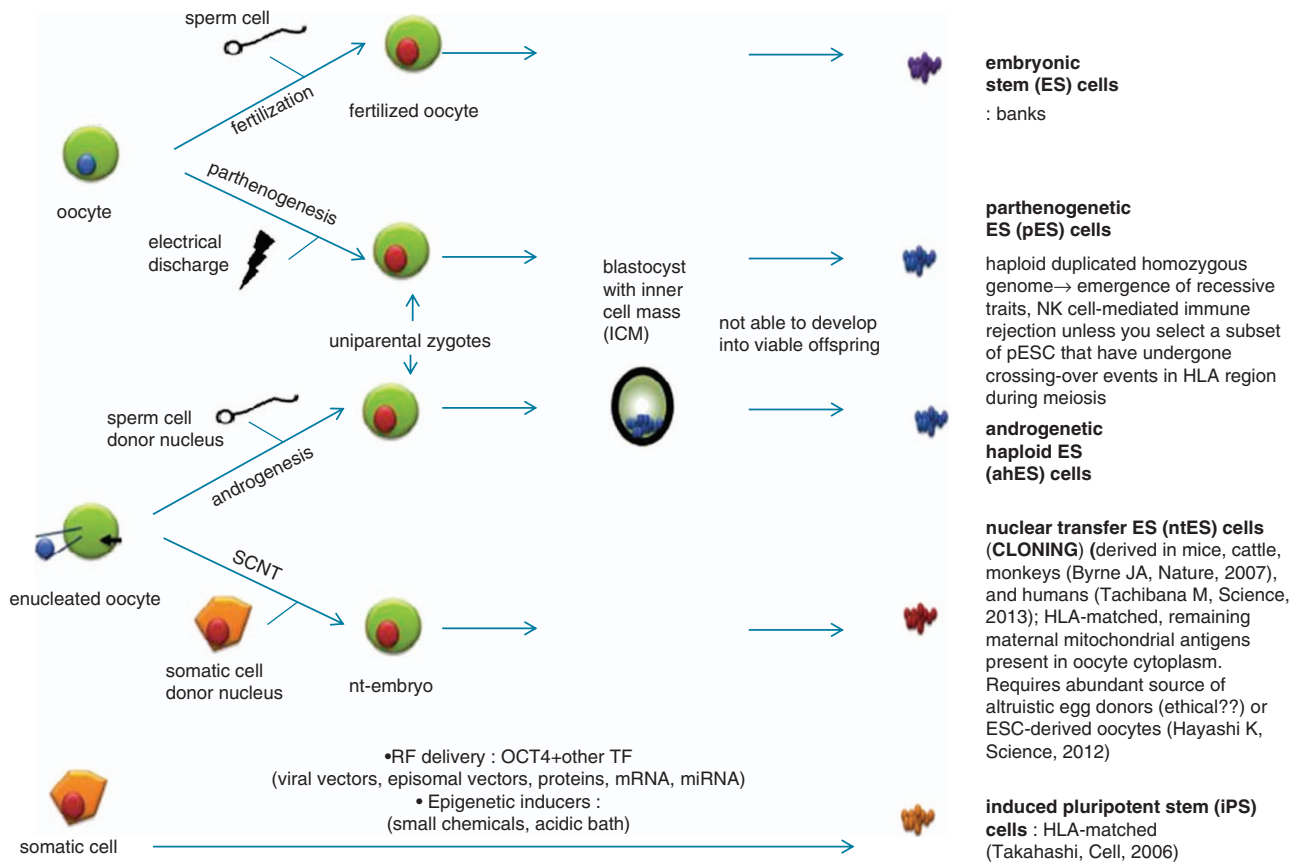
sperm cell

fertilization

fertilized oocyte

oocyte

parthenogenesis

electrical discharge

uniparental zygotes

sperm cell donor nucleus

androgenesis

enucleated oocyte

SCNT

somatic cell donor nucleus

nt-embryo

blastocyst with inner cell mass (ICM)

not able to develop into viable offspring

**embryonic stem (ES) cells**

: banks

**parthenogenetic ES (pES) cells**

haploid duplicated homozygous genome→ emergence of recessive traits, NK cell-mediated immune rejection unless you select a subset of pESC that have undergone crossing-over events in HLA region during meiosis

**androgenetic haploid ES (ahES) cells**

**nuclear transfer ES (ntES) cells** (**CLONING**) **(**derived in mice, cattle, monkeys (Byrne JA, Nature, 2007), and humans (Tachibana M, Science, 2013); HLA-matched, remaining maternal mitochondrial antigens present in oocyte cytoplasm. Requires abundant source of altruistic egg donors (ethical??) or ESC-derived oocytes (Hayashi K, Science, 2012)

•RF delivery : OCT4+other TF
(viral vectors, episomal vectors, proteins, mRNA, miRNA)
• Epigenetic inducers :
(small chemicals, acidic bath)

somatic cell

**induced pluripotent stem (iPS) cells** : HLA-matched (Takahashi, Cell, 2006)